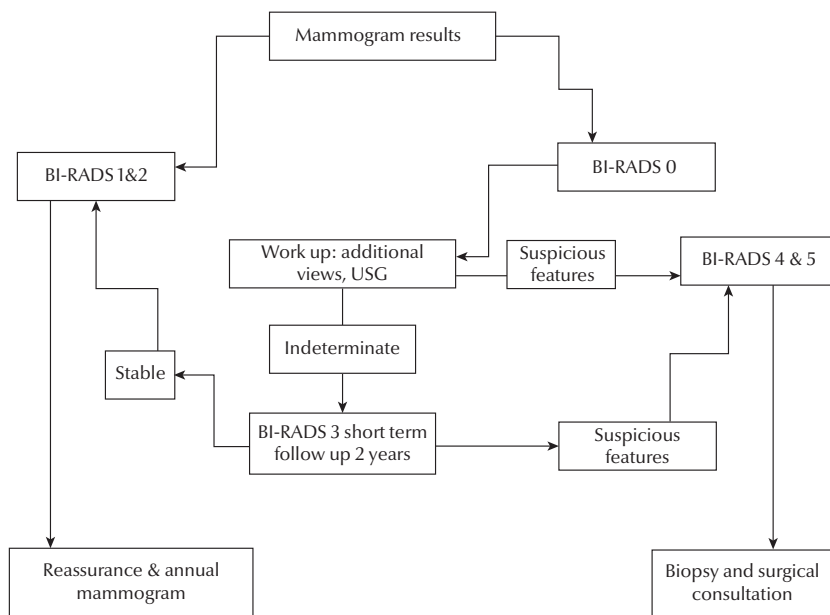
Mammogram results

BI-RADS 1&2

BI-RADS 0

Work up: additional views, USG

Suspicious features

BI-RADS 4 & 5

Indeterminate

Stable

BI-RADS 3 short term follow up 2 years

Suspicious features

Reassurance & annual mammogram

Biopsy and surgical consultation